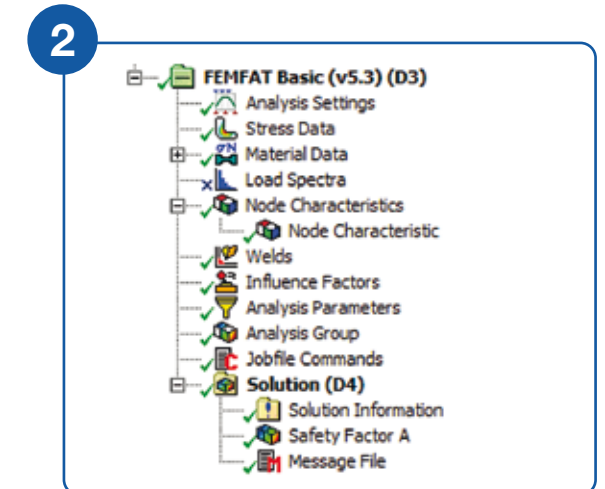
2

FEMFAT Basic (v5.3) (D3)
Analysis Settings
Stress Data
Material Data
Load Spectra
Node Characteristics
Node Characteristic
Welds
Influence Factors
Analysis Parameters
Analysis Group
Jobfile Commands
Solution (D4)
Solution Information
Safety Factor A
Message File